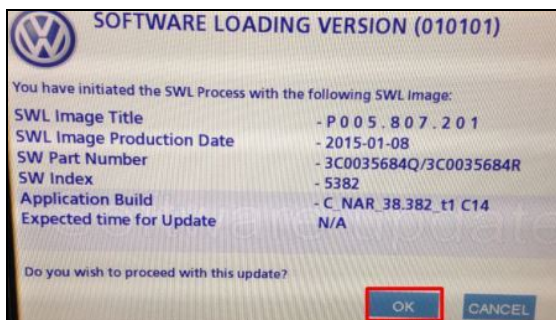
SOFTWARE LOADING VERSION (010101)

You have initiated the SWL Process with the following SWL Image:

| | |
|---|---|
| SWL Image Title | - P005.807.201 |
| SWL Image Production Date | - 2015-01-08 |
| SW Part Number | - 3C0035684Q/3C0035684R |
| SW Index | - 5382 |
| Application Build | - C_NAR_38.382_t1 C14 |
| Expected time for Update | N/A |

Do you wish to proceed with this update?

OK CANCEL